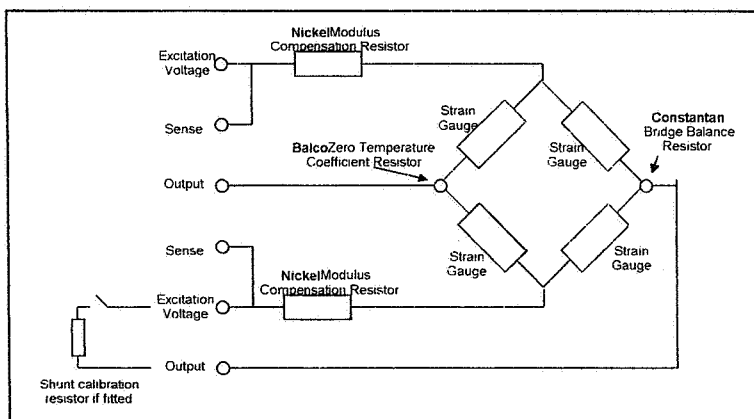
NickelModulus Compensation Resistor

Excitation Voltage

Sense

Strain Gauge

Strain Gauge

Constantan Bridge Balance Resistor

BalcoZero Temperature Coefficient Resistor

Output

Strain Gauge

Strain Gauge

Sense

Excitation Voltage

NickelModulus Compensation Resistor

Output

Shunt calibration resistor if fitted